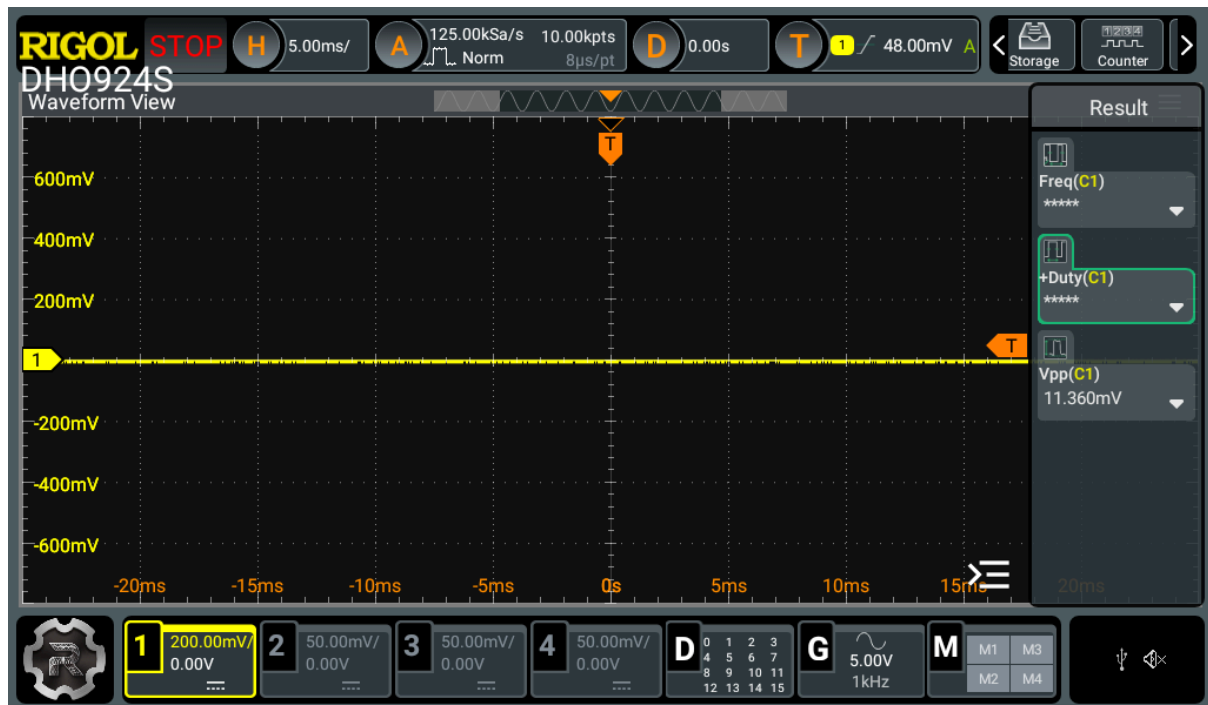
RIGOL STOP H 5.00ms/ A 125.00kSa/s Norm 10.00kpts 8μs/pt D 0.00s T 1 48.00mV A Storage 1234 Counter

DHO924S
Waveform View

Result

Freq(C1)
*****

+Duty(C1)
*****

Vpp(C1)
11.360mV

T
600mV
400mV
200mV
1
T
-200mV
-400mV
-600mV
-20ms -15ms -10ms -5ms 0s 5ms 10ms 15ms 20ms

1 200.00mV/ 0.00V
2 50.00mV/ 0.00V
3 50.00mV/ 0.00V
4 50.00mV/ 0.00V
D 0 1 2 3 4 5 6 7 8 9 10 11 12 13 14 15
G 5.00V 1kHz
M M1 M3 M2 M4